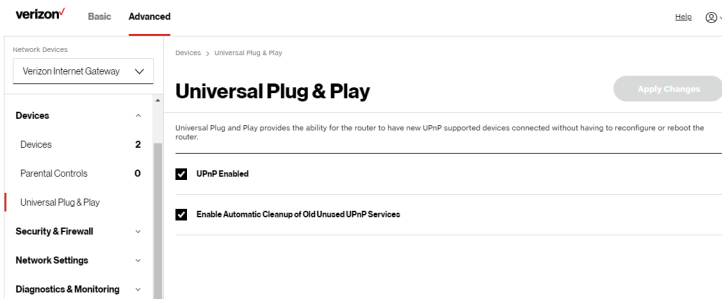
verizon✓ Basic Advanced

Help

Network Devices

Verizon Internet Gateway

Devices

Devices 2

Parental Controls 0

Universal Plug & Play

Security & Firewall

Network Settings

Diagnostics & Monitoring

Devices > Universal Plug & Play

Universal Plug & Play

Apply Changes

Universal Plug and Play provides the ability for the router to have new UPnP supported devices connected without having to reconfigure or reboot the router.

UPnP Enabled

Enable Automatic Cleanup of Old Unused UPnP Services